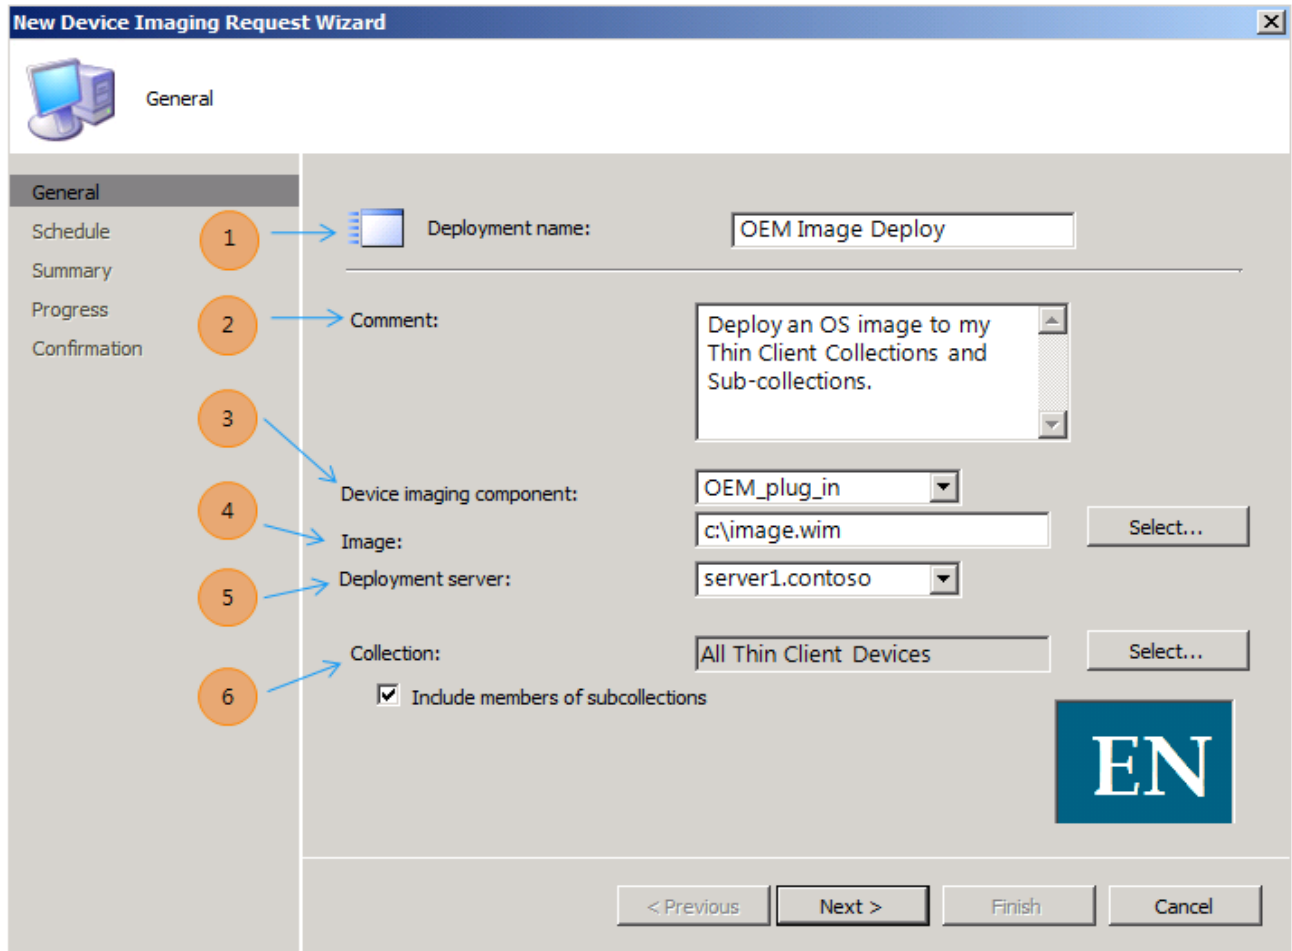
New Device Imaging Request Wizard

General

General
Schedule
Summary
Progress
Confirmation

1
2
3
4
5
6

Deployment name: OEM Image Deploy

Comment: Deploy an OS image to my Thin Client Collections and Sub-collections.

Device imaging component: OEM_plug_in

Image: c:\image.wim Select...

Deployment server: server1.contoso

Collection: All Thin Client Devices Select...

Include members of subcollections

EN

< Previous Next > Finish Cancel